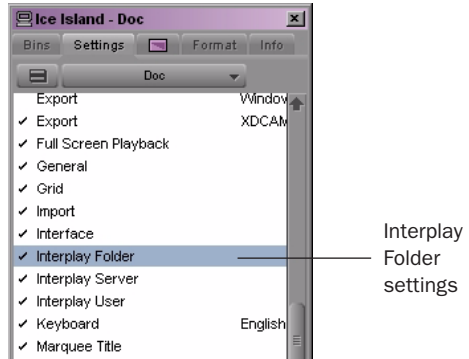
Ice Island - Doc

Bins | Settings | Format | Info

Doc

Export Window

✓ Export XDCAM

✓ Full Screen Playback

✓ General

✓ Grid

✓ Import

✓ Interface

✓ Interplay Folder

✓ Interplay Server

✓ Interplay User

✓ Keyboard English

✓ Marquee Title

Interplay Folder settings